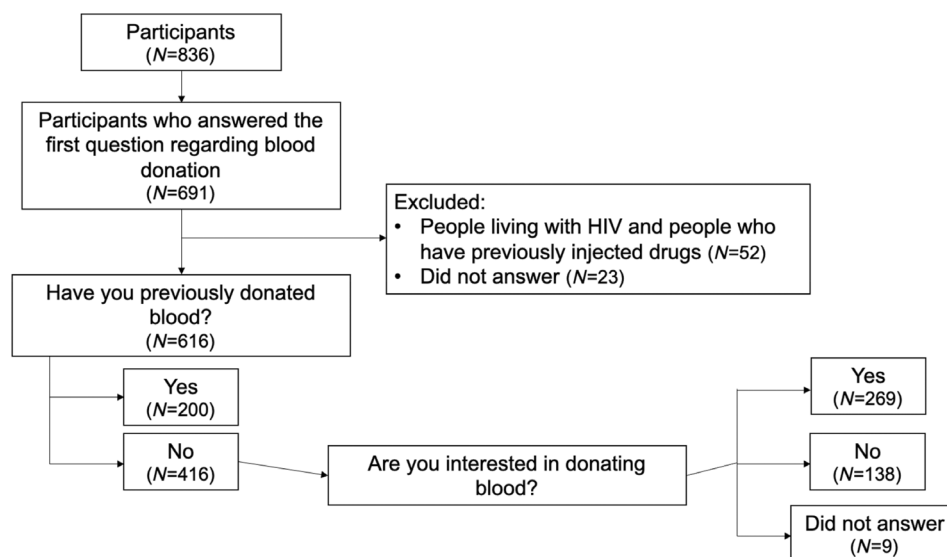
Participants
($N$=836)

Participants who answered the first question regarding blood donation
($N$=691)

Excluded:
• People living with HIV and people who have previously injected drugs ($N$=52)
• Did not answer ($N$=23)

Have you previously donated blood?
($N$=616)

Yes
($N$=200)

No
($N$=416)

Are you interested in donating blood?

Yes
($N$=269)

No
($N$=138)

Did not answer
($N$=9)